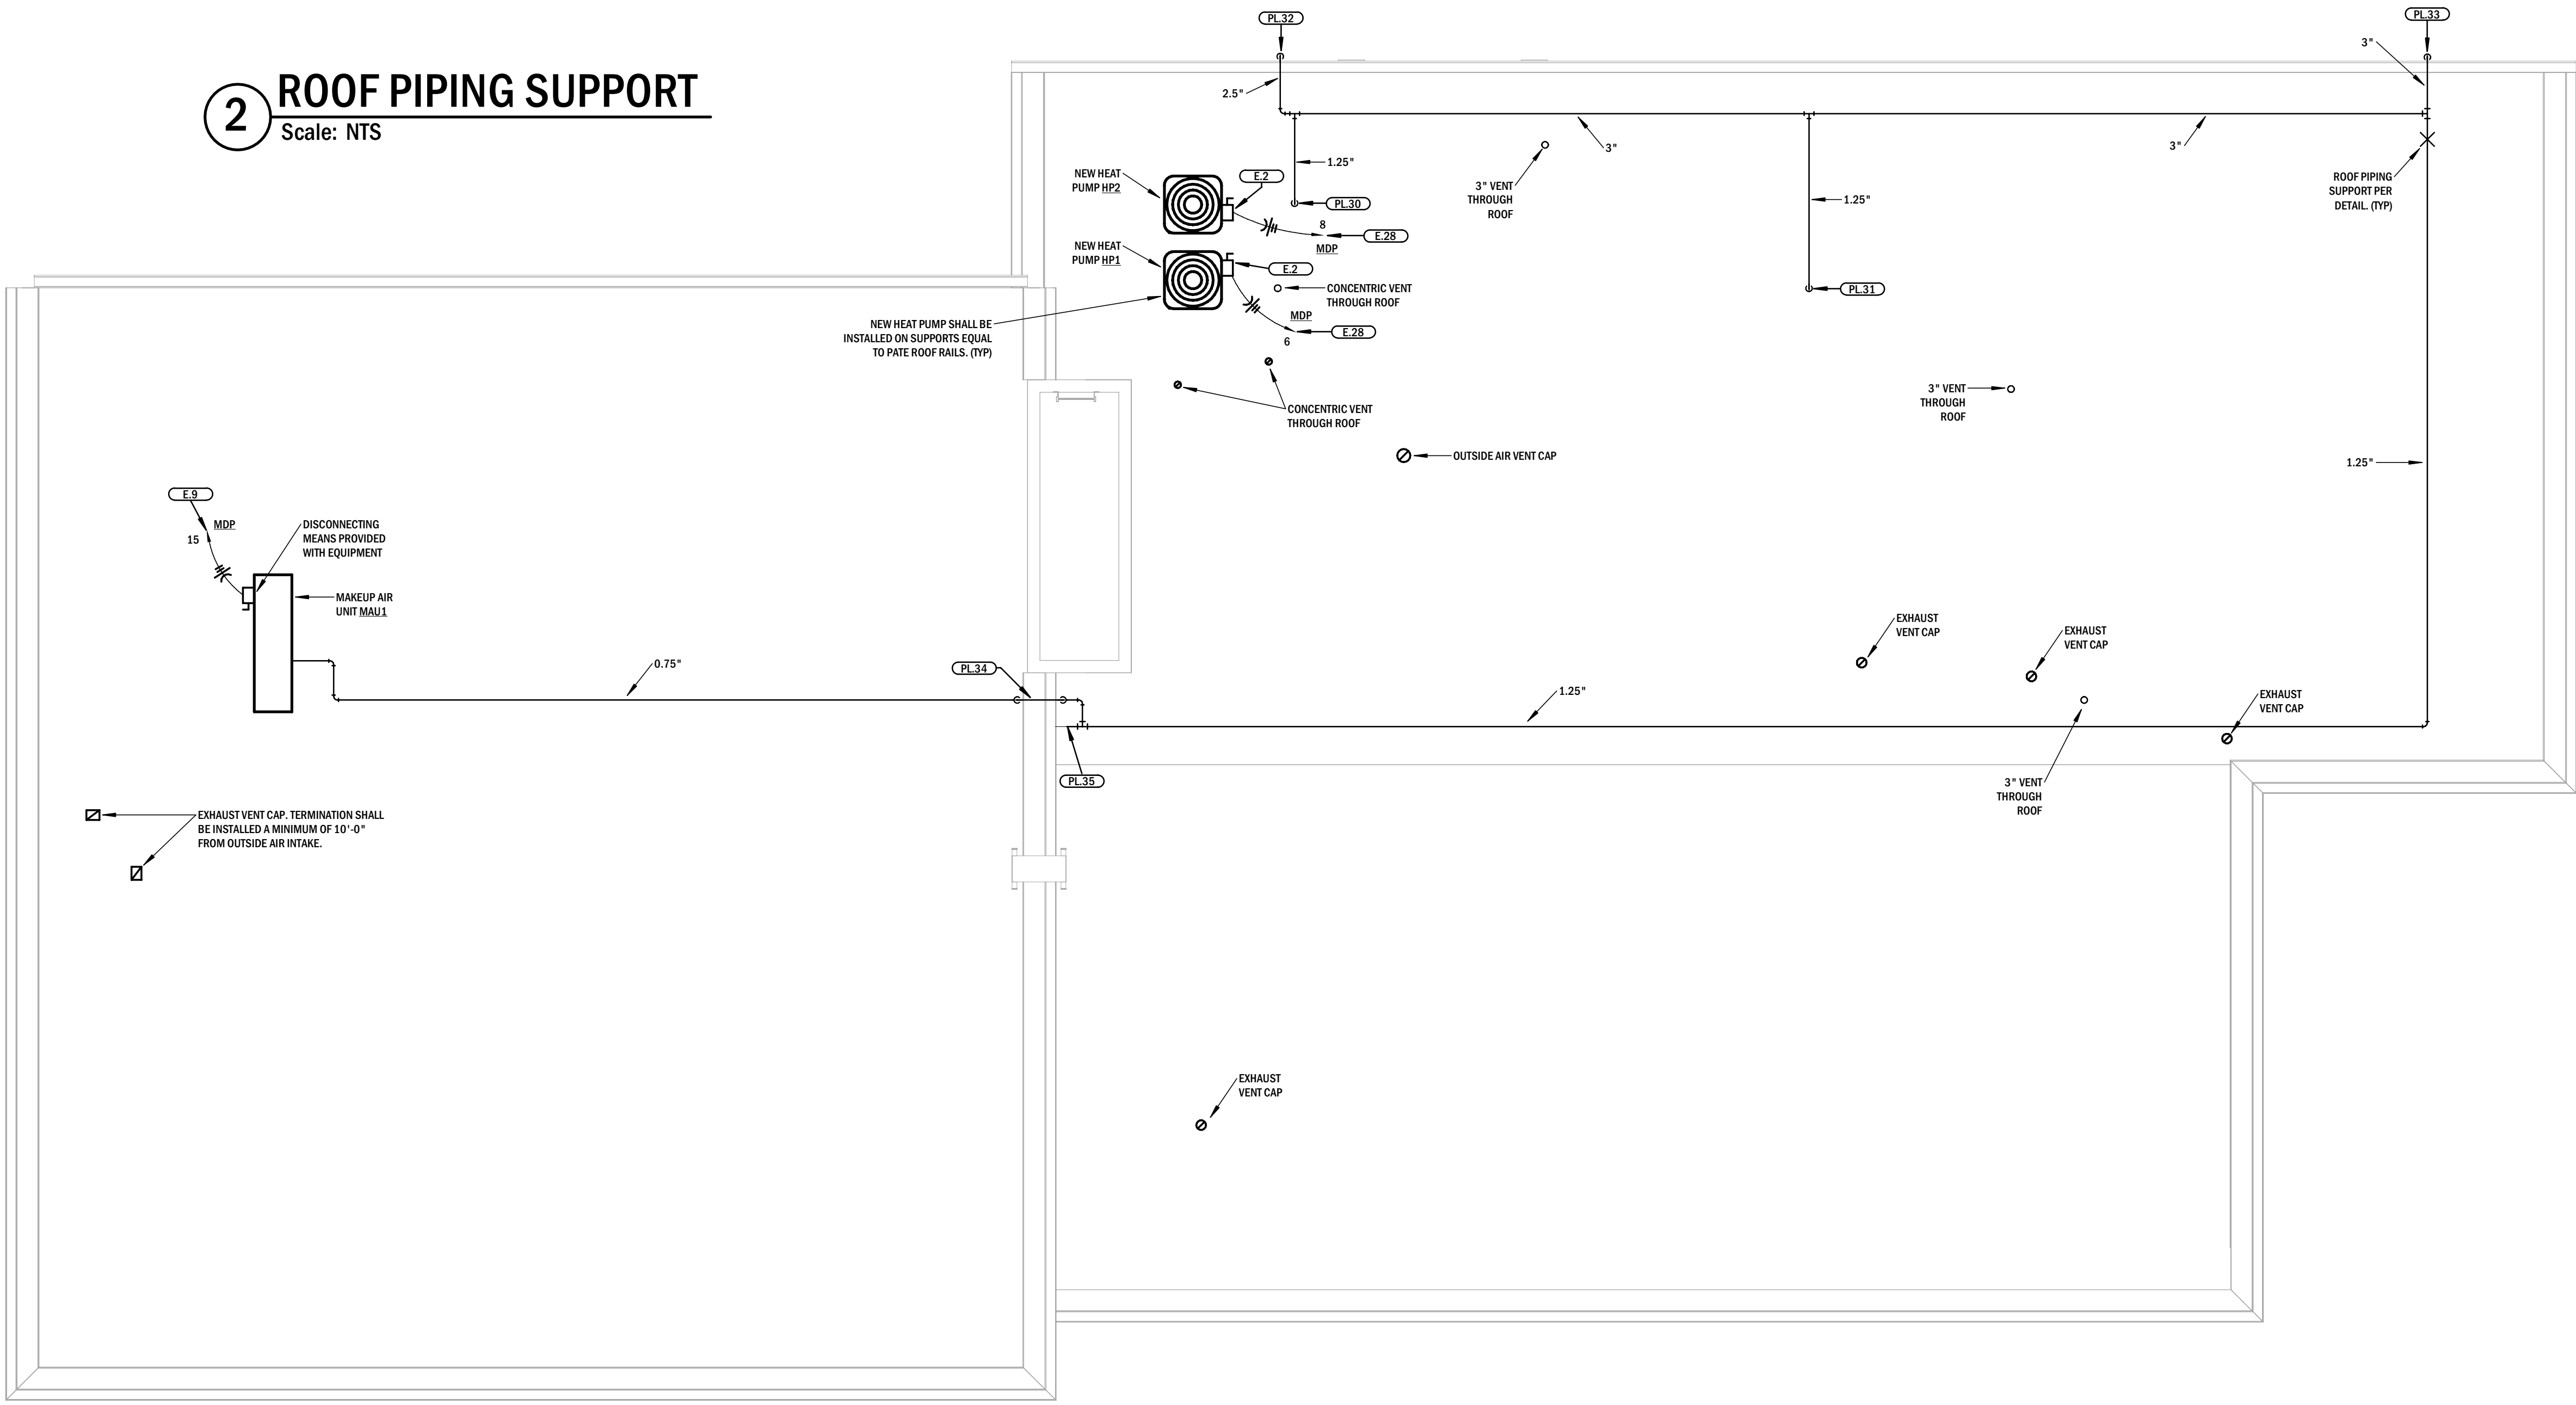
2 ROOF PIPING SUPPORT
Scale: NTS

PL.32

PL.33

3"

2.5"

1.25"

3"

3"

NEW HEAT PUMP HP2

E.2

PL.30

3" VENT THROUGH ROOF

1.25"

ROOF PIPING SUPPORT PER DETAIL. (TYP)

8

E.28

MDP

NEW HEAT PUMP HP1

E.2

CONCENTRIC VENT THROUGH ROOF

PL.31

MDP

E.28

6

NEW HEAT PUMP SHALL BE INSTALLED ON SUPPORTS EQUAL TO PATE ROOF RAILS. (TYP)

CONCENTRIC VENT THROUGH ROOF

3" VENT THROUGH ROOF

OUTSIDE AIR VENT CAP

1.25"

E.9

MDP

15

DISCONNECTING MEANS PROVIDED WITH EQUIPMENT

MAKEUP AIR UNIT MAU1

EXHAUST VENT CAP

EXHAUST VENT CAP

0.75"

PL.34

1.25"

EXHAUST VENT CAP

PL.35

3" VENT THROUGH ROOF

EXHAUST VENT CAP. TERMINATION SHALL BE INSTALLED A MINIMUM OF 10'-0" FROM OUTSIDE AIR INTAKE.

EXHAUST VENT CAP